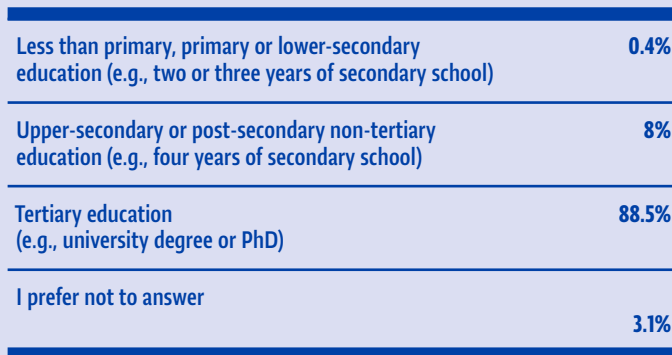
| | |
|---|---|
| Less than primary, primary or lower-secondary education (e.g., two or three years of secondary school) | 0.4% |
| Upper-secondary or post-secondary non-tertiary education (e.g., four years of secondary school) | 8% |
| Tertiary education (e.g., university degree or PhD) | 88.5% |
| I prefer not to answer | 3.1% |